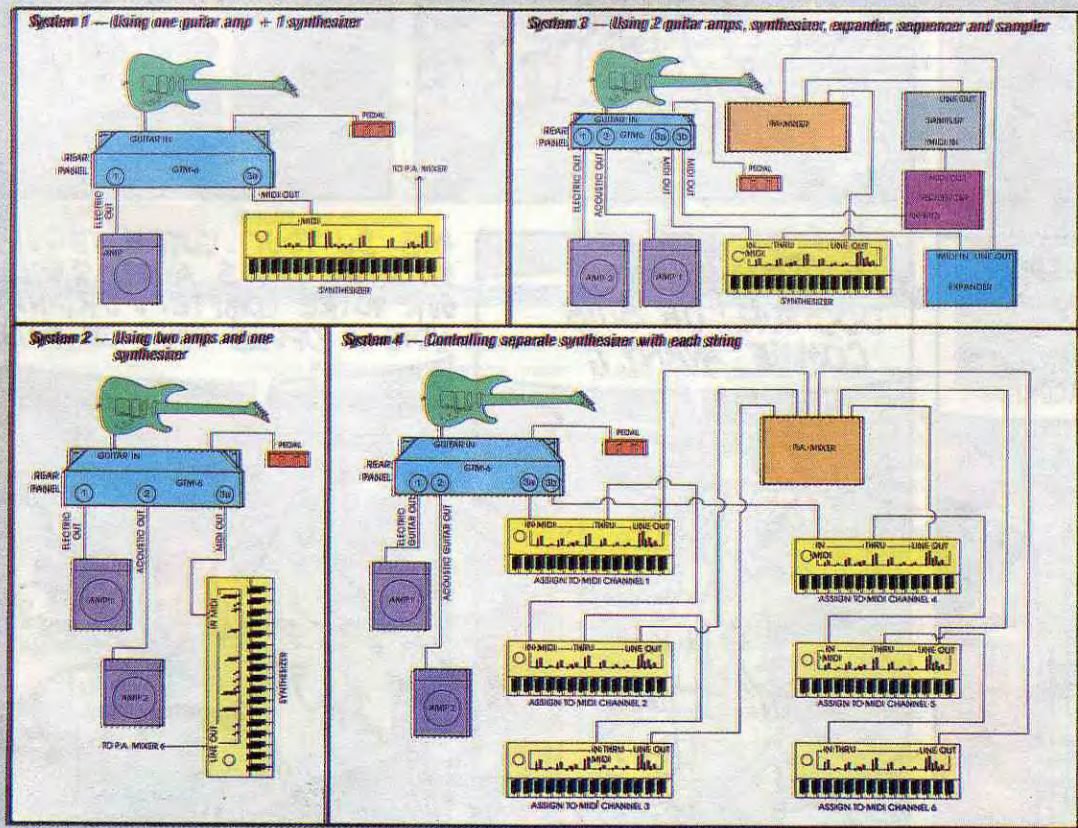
System 1 — Using one guitar amp + 1 synthesizer

GUITAR IN
REAR PANEL
GTM-6
1
3a
PEDAL
TO P.A. MIXER
ELECTRIC OUT
MIDI OUT
MIDI
AMP
SYNTHESIZER

System 3 — Using 2 guitar amps, synthesizer, expander, sequencer and sampler

GUITAR IN
REAR PANEL
GTM-6
1
2
3a
3b
ELECTRIC OUT
ACOUSTIC OUT
MIDI OUT
MIDI OUT
PEDAL
P.A. MIXER
LINE OUT
SAMPLER
MIDI IN
MIDI OUT
SEQUENCER
MIDI IN
IN
THRU
LINE OUT
MIDI
MIDI IN
LINE OUT
EXPANDER
AMP 2
AMP 1
SYNTHESIZER

System 2 — Using two amps and one synthesizer

GUITAR IN
REAR PANEL
GTM-6
1
2
3a
PEDAL
ELECTRIC OUT
ACOUSTIC OUT
MIDI OUT
AMP 1
AMP 2
IN MIDI
SYNTHESIZER
LINE OUT
TO P.A. MIXER 6

System 4 — Controlling separate synthesizer with each string

GUITAR IN
REAR PANEL
GTM-6
1
2
3a
3b
PEDAL
P.A. MIXER
ELECTRIC GUITAR OUT
ACOUSTIC GUITAR OUT
AMP 1
AMP 2
IN MIDI
THRU
LINE OUT
ASSIGN TO MIDI CHANNEL 1
IN MIDI
THRU
LINE OUT
ASSIGN TO MIDI CHANNEL 2
IN THRU
LINE OUT
MIDI
ASSIGN TO MIDI CHANNEL 3
IN
THRU
LINE OUT
MIDI
ASSIGN TO MIDI CHANNEL 4
IN
THRU
LINE OUT
MIDI
ASSIGN TO MIDI CHANNEL 5
IN THRU
LINE OUT
ASSIGN TO MIDI CHANNEL 6